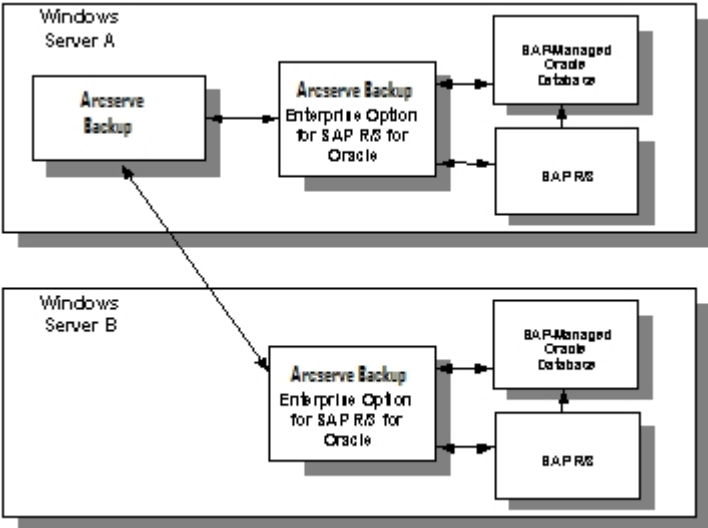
Windows Server A

Arcserve Backup

Arcserve Backup Enterprise Option for SAP R/3 for Oracle

SAP-Managed Oracle Database

SAP R/3

Windows Server B

Arcserve Backup Enterprise Option for SAP R/3 for Oracle

SAP-Managed Oracle Database

SAP R/3